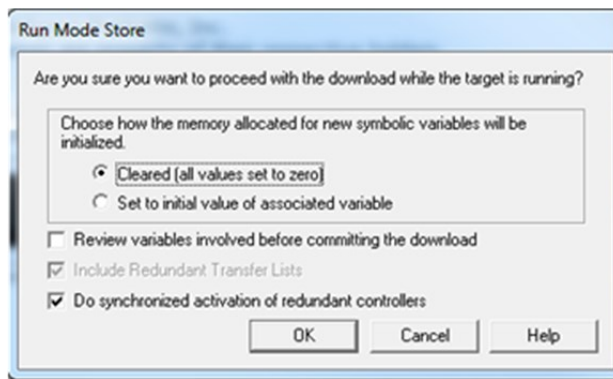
Run Mode Store

Are you sure you want to proceed with the download while the target is running?

Choose how the memory allocated for new symbolic variables will be initialized.

Cleared (all values set to zero)

Set to initial value of associated variable

Review variables involved before committing the download

Include Redundant Transfer Lists

Do synchronized activation of redundant controllers

OK

Cancel

Help